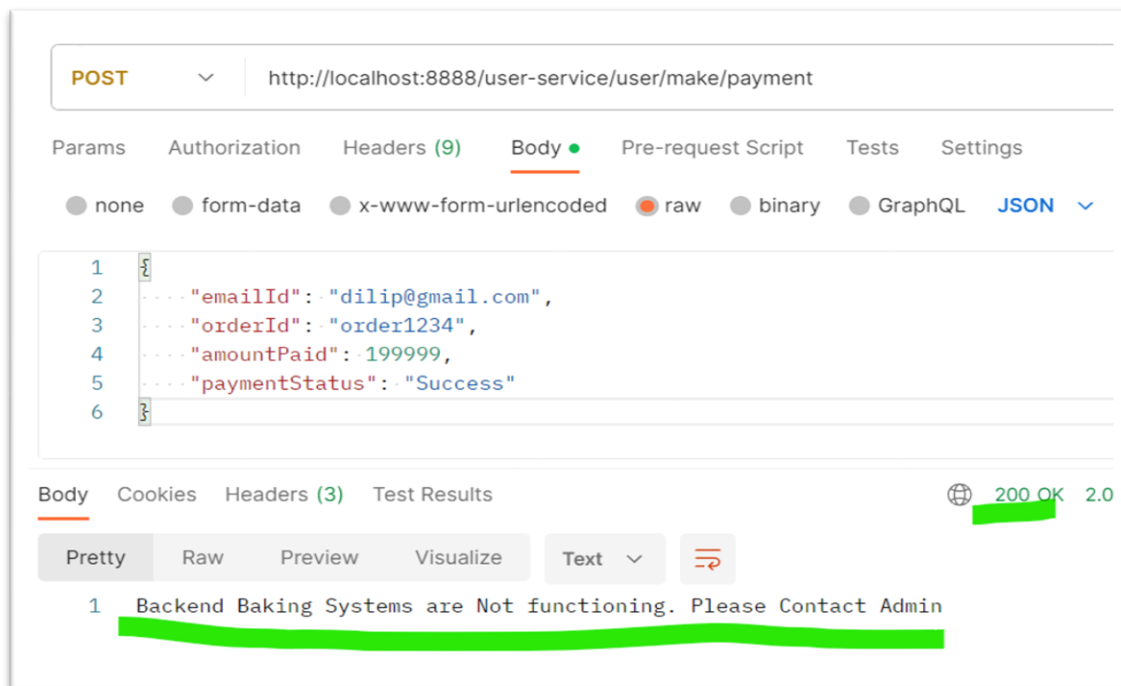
POST http://localhost:8888/user-service/user/make/payment

Params Authorization Headers (9) Body Pre-request Script Tests Settings

none form-data x-www-form-urlencoded raw binary GraphQL JSON

1 {
2 "emailId": "dilip@gmail.com",
3 "orderId": "order1234",
4 "amountPaid": 199999,
5 "paymentStatus": "Success"
6 }

Body Cookies Headers (3) Test Results 200 OK 2.0

Pretty Raw Preview Visualize Text

1 Backend Baking Systems are Not functioning. Please Contact Admin